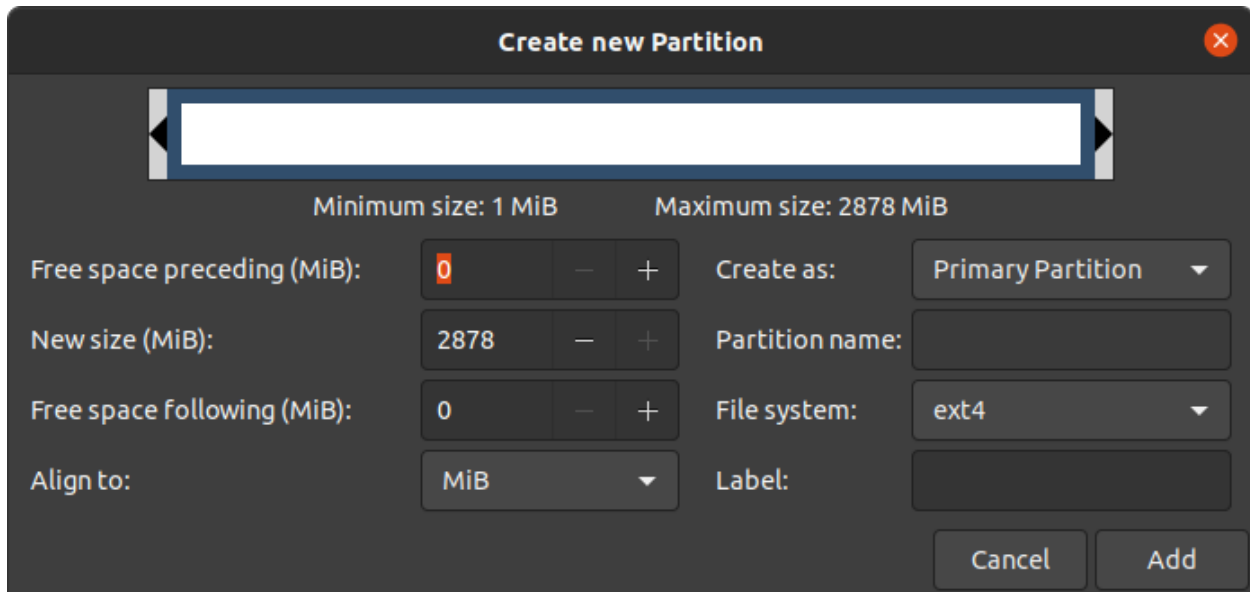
Create new Partition

Minimum size: 1 MiB

Maximum size: 2878 MiB

Free space preceding (MiB): 0 − +

New size (MiB): 2878 − +

Free space following (MiB): 0 − +

Align to: MiB

Create as: Primary Partition

Partition name:

File system: ext4

Label:

Cancel

Add